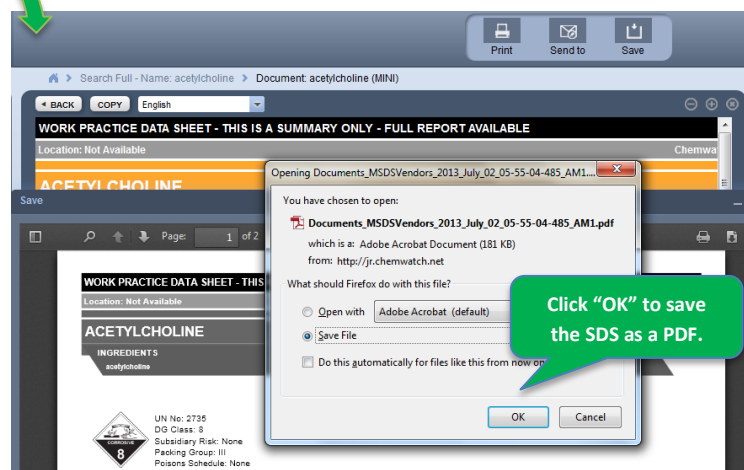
Print Send to Save

Search Full - Name: acetylcholine > Document: acetylcholine (MINI)

BACK COPY English

WORK PRACTICE DATA SHEET - THIS IS A SUMMARY ONLY - FULL REPORT AVAILABLE

Location: Not Available Chemwa

ACETYLCHOLINE

Save

Page: 1 of 2

WORK PRACTICE DATA SHEET - THIS

Location: Not Available

ACETYLCHOLINE

INGREDIENTS

acetylcholine

CORROSIVE
8

UN No: 2735
DG Class: 8
Subsidiary Risk: None
Packing Group: III
Poisons Schedule: None

Opening Documents_MSDSVendors_2013_July_02_05-55-04-485_AM1...

You have chosen to open:

Documents_MSDSVendors_2013_July_02_05-55-04-485_AM1.pdf

which is a: Adobe Acrobat Document (181 KB)
from: http://jr.chemwatch.net

What should Firefox do with this file?

Open with Adobe Acrobat (default)

Save File

Do this automatically for files like this from now on

OK Cancel

Click "OK" to save the SDS as a PDF.